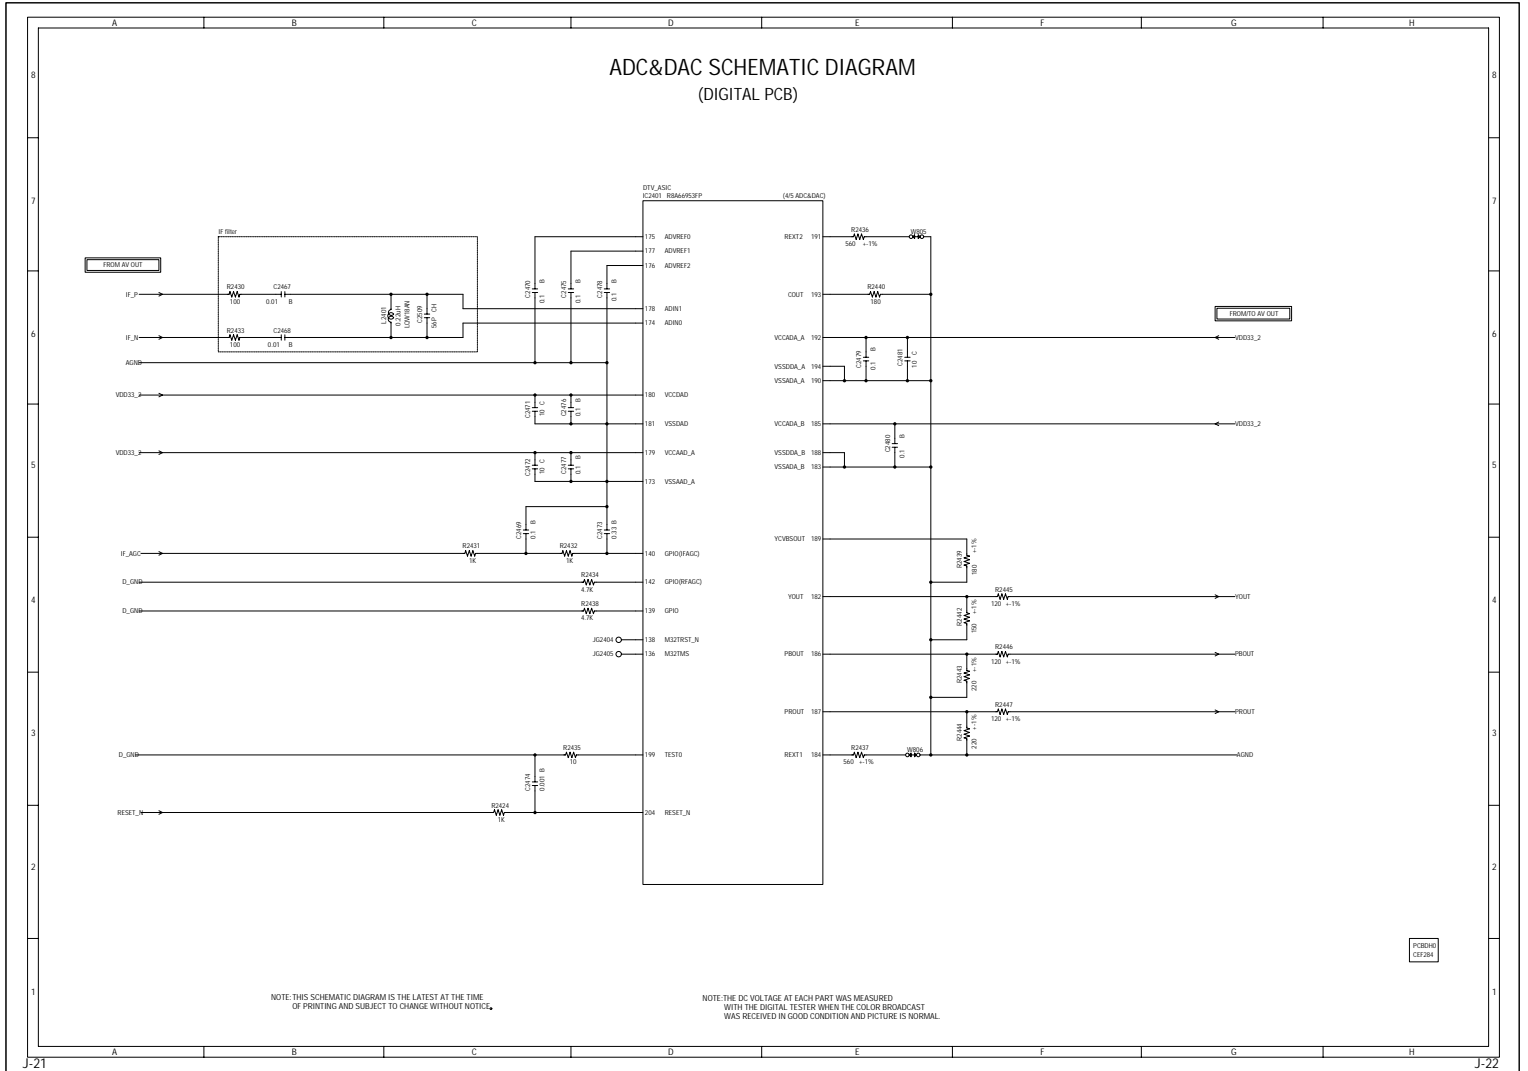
A B C D E F G H

8 7 6 5 4 3 2 1

ADC&DAC SCHEMATIC DIAGRAM
(DIGITAL PCB)

DTV_ASIC
IC2401 R8A66953FP
(4/5 ADC&DAC)

IF filter

FROM AV OUT

IF_P
IF_N
AGND
VDD33_2
VDD33_2
IF_AGC
D_GND
D_GND
D_GND
RESET_N

R2430 100
C2467 0.01 B
R2433 100
C2468 0.01 B
L2401 0.22uH LQW18AN
C2509 56P CH
C2470 0.1 B
C2475 0.1 B
C2478 0.1 B
C2471 10 C
C2476 0.1 B
C2472 10 C
C2477 0.1 B
C2469 0.1 B
C2473 0.33 B
R2431 1K
R2432 1K
R2434 4.7K
R2438 4.7K
JG2404
JG2405
R2435 10
C2474 0.001 B
R2424 1K

175 ADVREF0
177 ADVREF1
176 ADVREF2
178 ADIN1
174 ADIN0
180 VCCDAD
181 VSSDAD
179 VCCAAD_A
173 VSSAAD_A
140 GPIO(FAGC)
142 GPIO(RFAGC)
139 GPIO
138 M32TRST_N
136 M32TMS
199 TEST0
204 RESET_N

REXT2 191
COUT 193
VCCADA_A 192
VSSDDA_A 194
VSSADA_A 190
VCCADA_B 185
VSSDDA_B 188
VSSADA_B 183
YCVBSOUT 189
YOUT 182
PBOUT 186
PROUT 187
REXT1 184

R2436 560 ←1%
W805
R2440 180
C2479 0.1 B
C2481 10 C
C2480 0.1 B
R2439 180 ←1%
R2442 150 ←1%
R2443 220 ←1%
R2444 220 ←1%
R2445 120 ←1%
R2446 120 ←1%
R2447 120 ←1%
R2437 560 ←1%
W806

FROM/TO AV OUT
VDD33_2
VDD33_2
YOUT
PBOUT
PROUT
AGND

PCBDH0
CEF284

NOTE: THIS SCHEMATIC DIAGRAM IS THE LATEST AT THE TIME OF PRINTING AND SUBJECT TO CHANGE WITHOUT NOTICE.

NOTE:THE DC VOLTAGE AT EACH PART WAS MEASURED WITH THE DIGITAL TESTER WHEN THE COLOR BROADCAST WAS RECEIVED IN GOOD CONDITION AND PICTURE IS NORMAL.

J-21
J-22